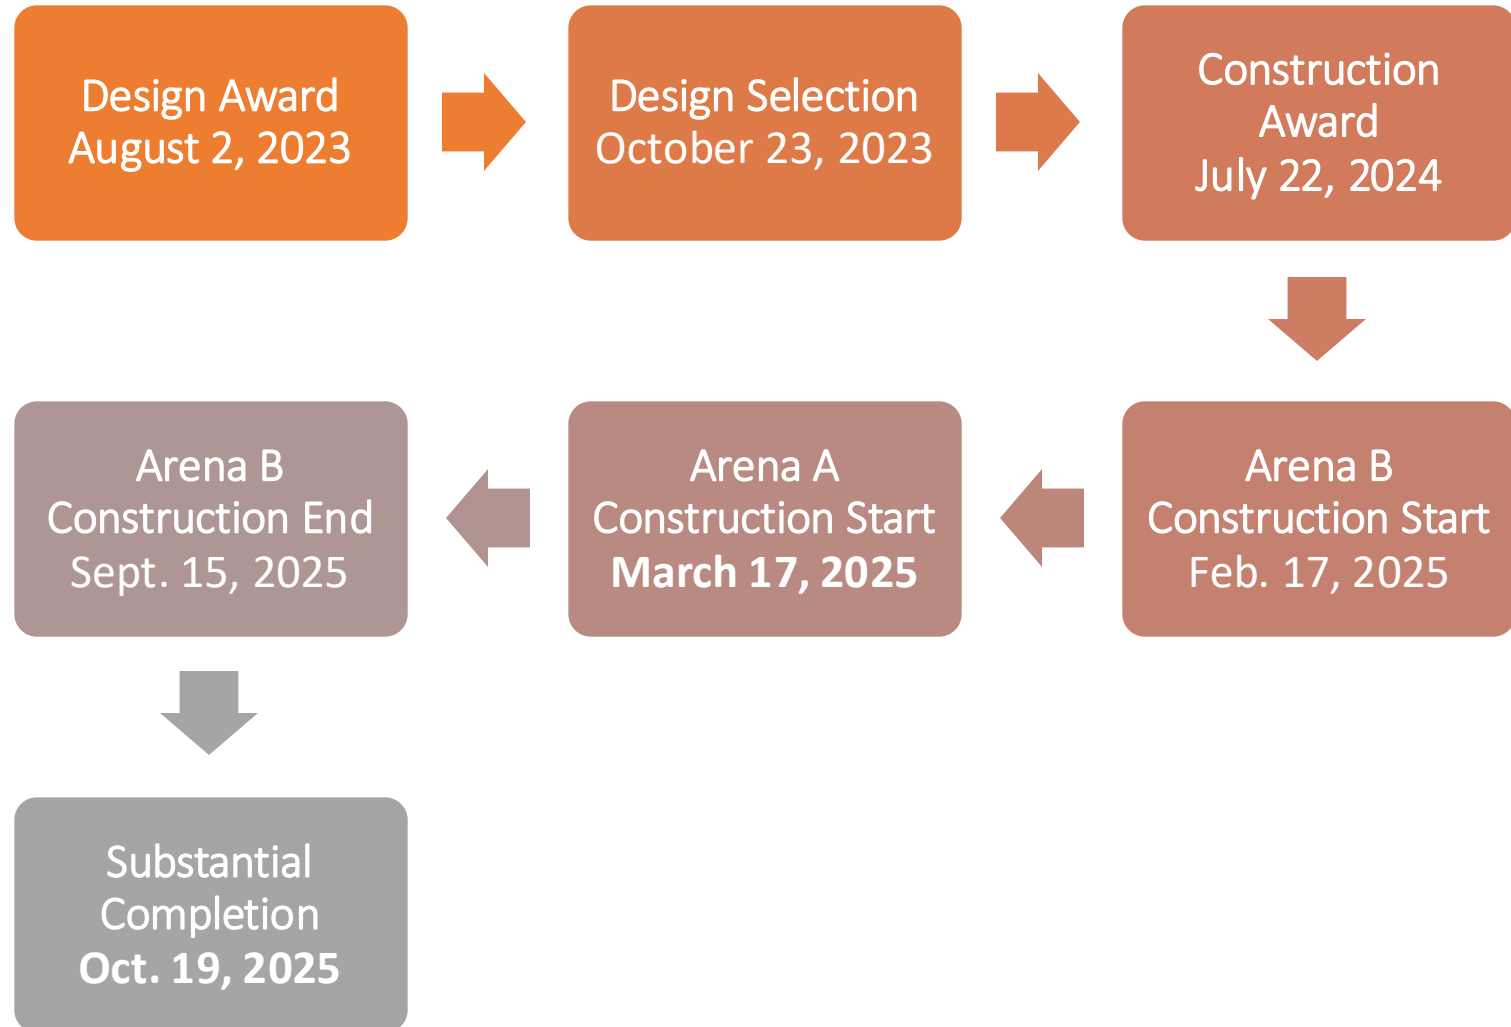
Design Award
August 2, 2023

Design Selection
October 23, 2023

Construction Award
July 22, 2024

Arena B Construction Start
Feb. 17, 2025

Arena A Construction Start
March 17, 2025

Arena B Construction End
Sept. 15, 2025

Substantial Completion
Oct. 19, 2025